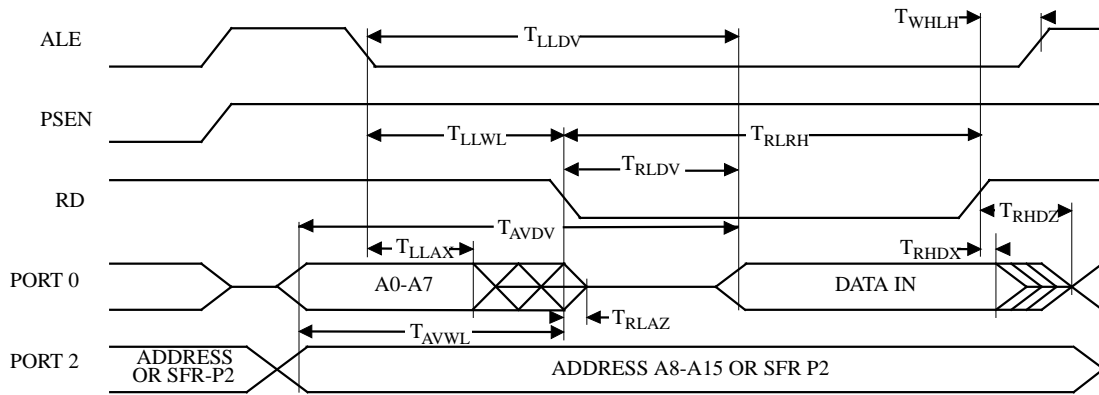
ALE

$T_{LLDV}$

$T_{WHLH}$

PSEN

$T_{LLWL}$

$T_{RLRH}$

$T_{RLDV}$

RD

$T_{AVDV}$

$T_{RHDZ}$

$T_{LLAX}$

$T_{RHDX}$

PORT 0

A0-A7

DATA IN

$T_{RLAZ}$

$T_{AVWL}$

PORT 2

ADDRESS OR SFR-P2

ADDRESS A8-A15 OR SFR P2